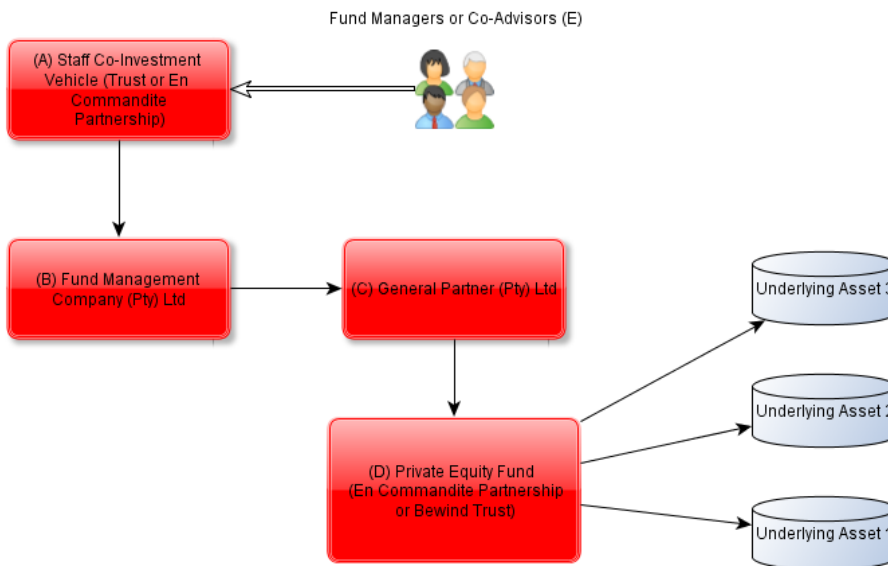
Fund Managers or Co-Advisors (E)

(A) Staff Co-Investment Vehicle (Trust or En Commandite Partnership)

(B) Fund Management Company (Pty) Ltd

(C) General Partner (Pty) Ltd

(D) Private Equity Fund (En Commandite Partnership or Bewind Trust)

Underlying Asset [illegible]

Underlying Asset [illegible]

Underlying Asset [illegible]